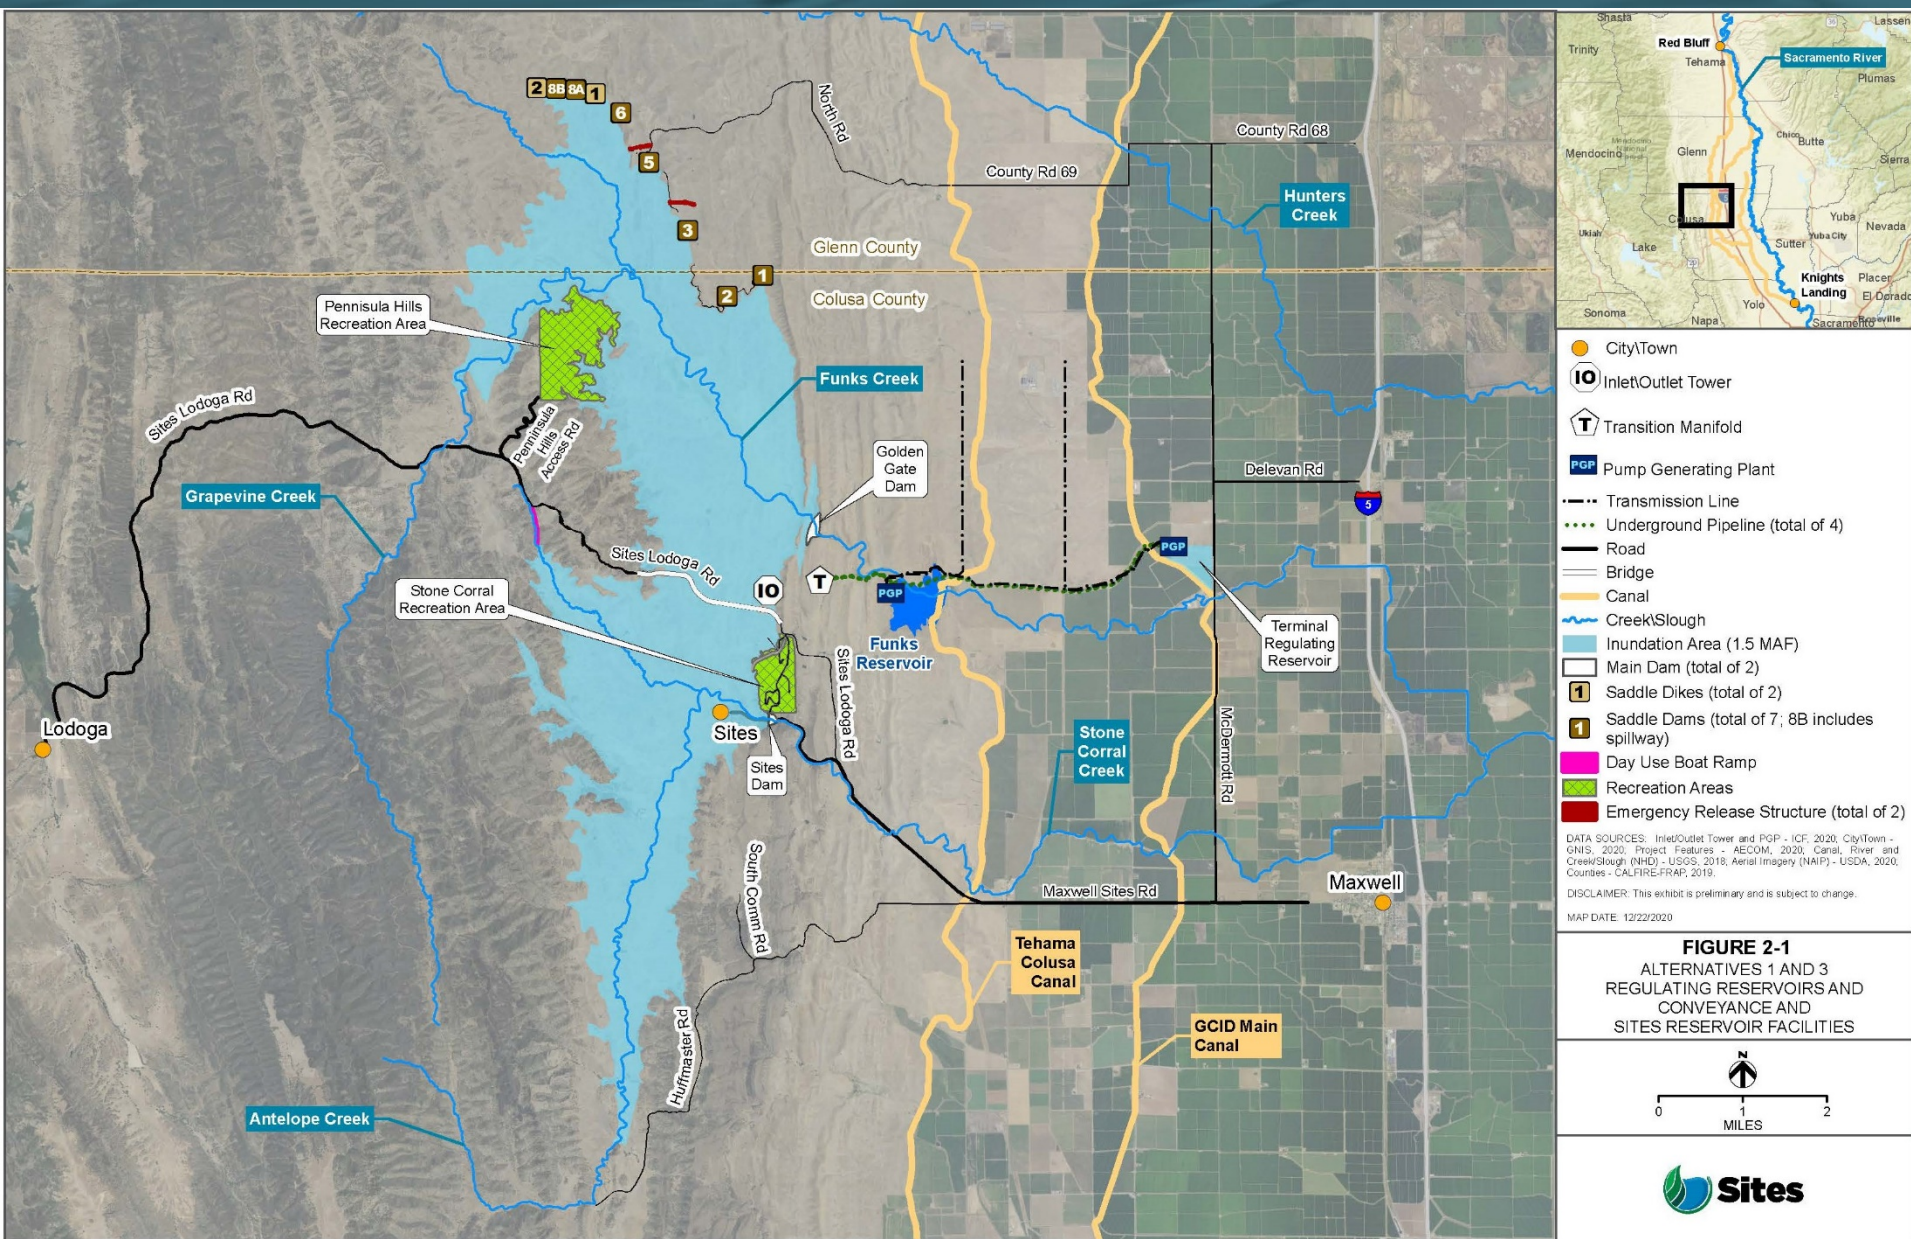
2 8B 8A 1
6
5
3
1
2
North Rd
County Rd 68
County Rd 69
Hunters Creek
Glenn County
Colusa County
Pennisula Hills Recreation Area
Funks Creek
Sites Lodoga Rd
Pennisula Hills Access Rd
Golden Gate Dam
Delevan Rd
5
Grapevine Creek
Sites Lodoga Rd
PGP
IO
T
PGP
Stone Corral Recreation Area
Funks Reservoir
Terminal Regulating Reservoir
Sites Lodoga Rd
Lodoga
Sites
Sites Dam
Stone Corral Creek
McDermott Rd
South Comm Rd
Maxwell Sites Rd
Maxwell
Tehama Colusa Canal
GCID Main Canal
Huffmaster Rd
Antelope Creek

Shasta
Lassen
Trinity
Red Bluff
Tehama
Sacramento River
Plumas
Mendocino
Glenn
Chico
Butte
Sierra
Colusa
Yuba
Nevada
Ukiah
Lake
Yuba City
Sutter
Knights Landing
Placer
El Dorado
Yolo
Sonoma
Napa
Sacramento
Roseville

City\Town
IO Inlet\Outlet Tower
T Transition Manifold
PGP Pump Generating Plant
Transmission Line
Underground Pipeline (total of 4)
Road
Bridge
Canal
Creek\Slough
Inundation Area (1.5 MAF)
Main Dam (total of 2)
1 Saddle Dikes (total of 2)
1 Saddle Dams (total of 7; 8B includes spillway)
Day Use Boat Ramp
Recreation Areas
Emergency Release Structure (total of 2)

DATA SOURCES: Inlet/Outlet Tower and PGP - ICF, 2020; City\Town - GNIS, 2020; Project Features - AECOM, 2020; Canal, River and Creek\Slough (NHD) - USGS, 2018; Aerial Imagery (NAIP) - USDA, 2020; Counties - CALFIRE-FRAP, 2019.

DISCLAIMER: This exhibit is preliminary and is subject to change.

MAP DATE: 12/22/2020

FIGURE 2-1
ALTERNATIVES 1 AND 3
REGULATING RESERVOIRS AND CONVEYANCE AND SITES RESERVOIR FACILITIES

N
0 1 2
MILES

Sites